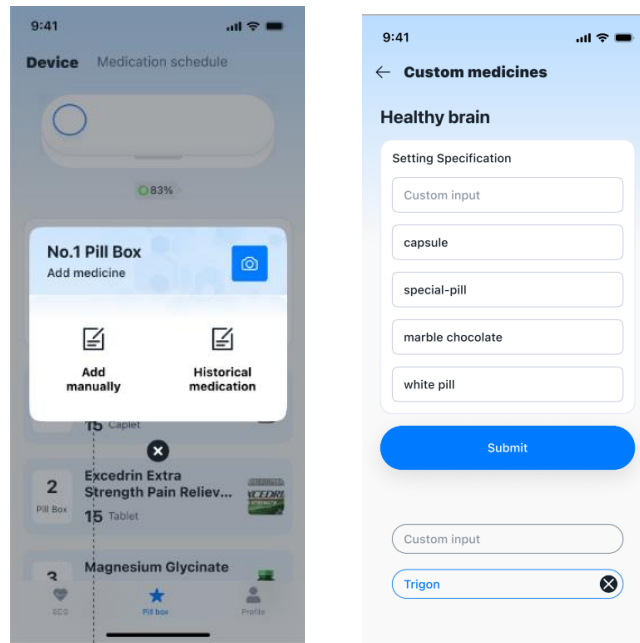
9:41

Device Medication schedule

83%

No.1 Pill Box
Add medicine

Add manually

Historical medication

15 Caplet

2
Pill Box
Excedrin Extra Strength Pain Reliev...
15 Tablet

3
Magnesium Glycinate

ECG
Pill box
Profile

9:41

← Custom medicines

Healthy brain

Setting Specification

Custom input

capsule

special-pill

marble chocolate

white pill

Submit

Custom input

Trigon